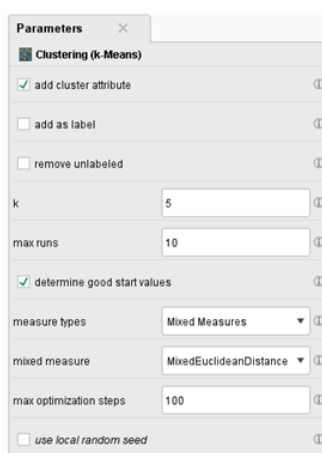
Parameters ×

Clustering (k-Means)

add cluster attribute

add as label

remove unlabeled

k 5

max runs 10

determine good start values

measure types Mixed Measures

mixed measure MixedEuclideanDistance

max optimization steps 100

use local random seed